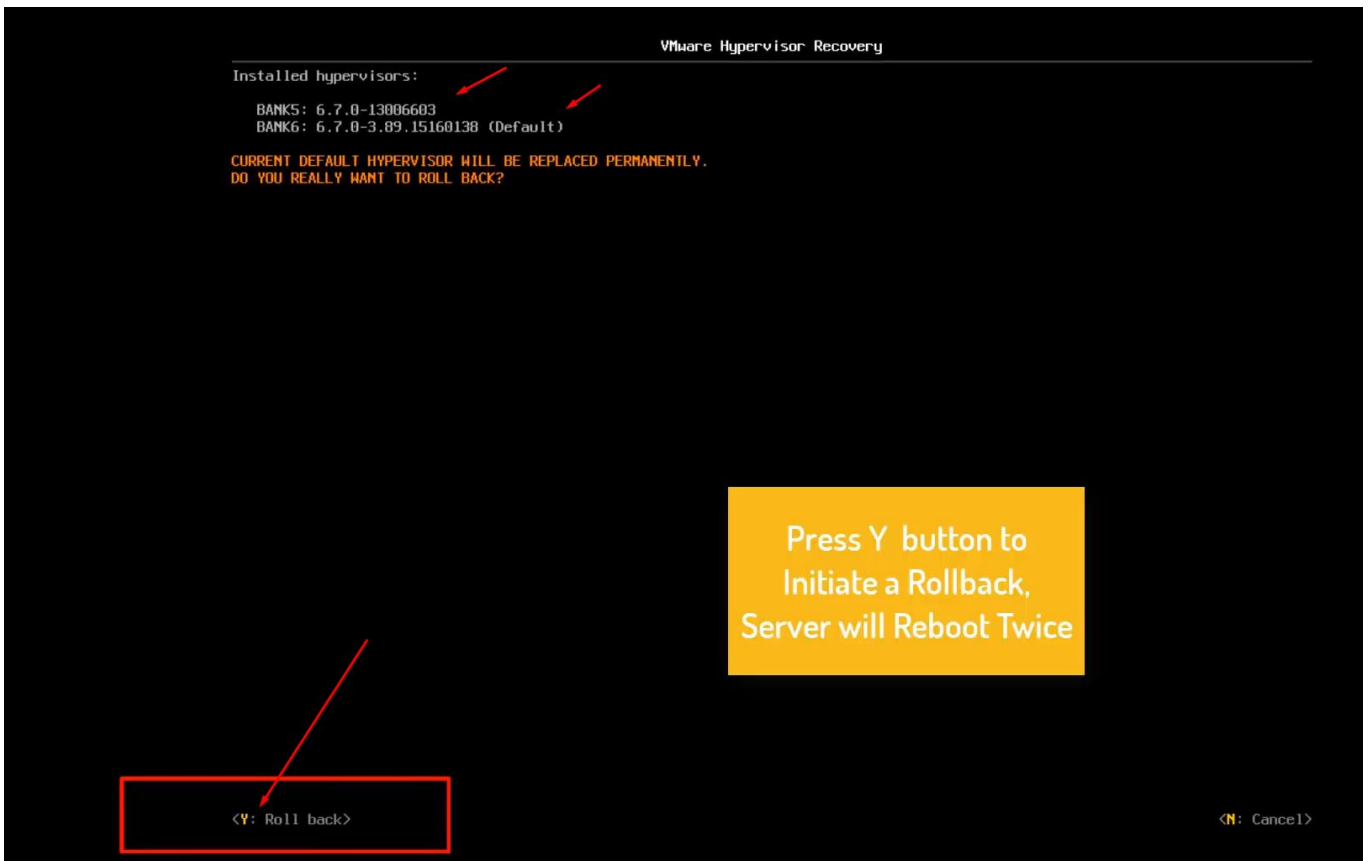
VMware Hypervisor Recovery

Installed hypervisors:

BANK5: 6.7.0-13006603
BANK6: 6.7.0-3.89.15160138 (Default)

CURRENT DEFAULT HYPERVISOR WILL BE REPLACED PERMANENTLY.
DO YOU REALLY WANT TO ROLL BACK?

Press Y button to Initiate a Rollback, Server will Reboot Twice

<Y: Roll back>

<N: Cancel>